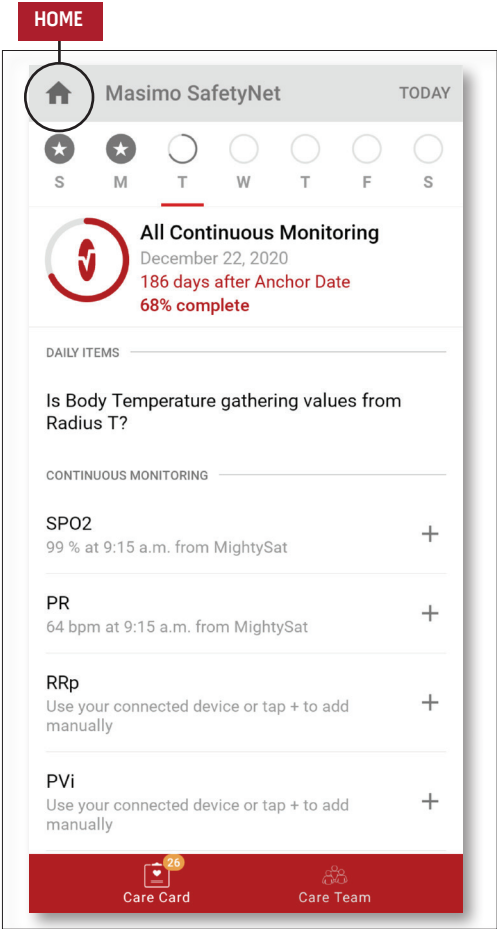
HOME

Masimo SafetyNet TODAY

S M T W T F S

All Continuous Monitoring
December 22, 2020
186 days after Anchor Date
68% complete

DAILY ITEMS

Is Body Temperature gathering values from Radius T?

CONTINUOUS MONITORING

SPO2
99 % at 9:15 a.m. from MightySat +

PR
64 bpm at 9:15 a.m. from MightySat +

RRp
Use your connected device or tap + to add manually +

PVi
Use your connected device or tap + to add manually +

26
Care Card Care Team